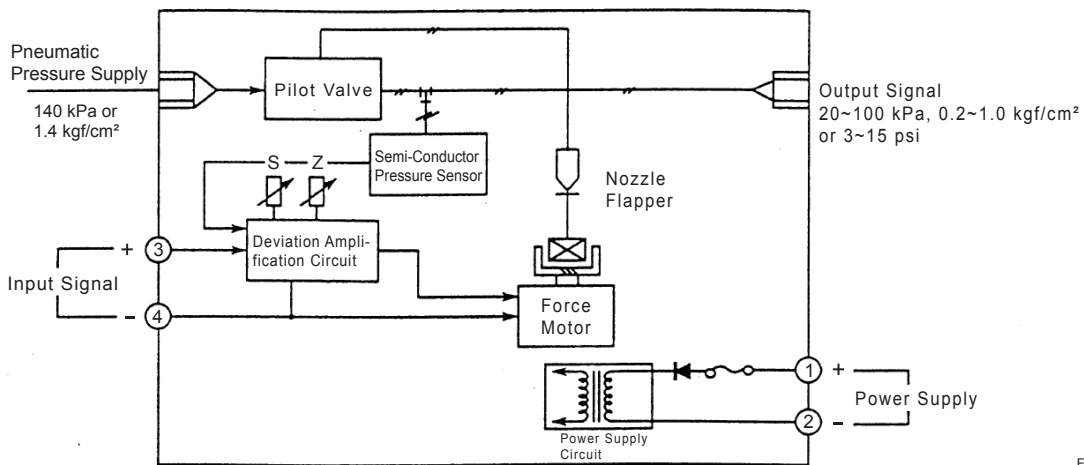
Pneumatic Pressure Supply

140 kPa or 1.4 kgf/cm²

Pilot Valve

Output Signal 20~100 kPa, 0.2~1.0 kgf/cm² or 3~15 psi

Semi-Conductor Pressure Sensor

S

Z

Nozzle Flapper

Deviation Amplification Circuit

+ 3

Input Signal

- 4

Force Motor

1 +

Power Supply

2 -

Power Supply Circuit